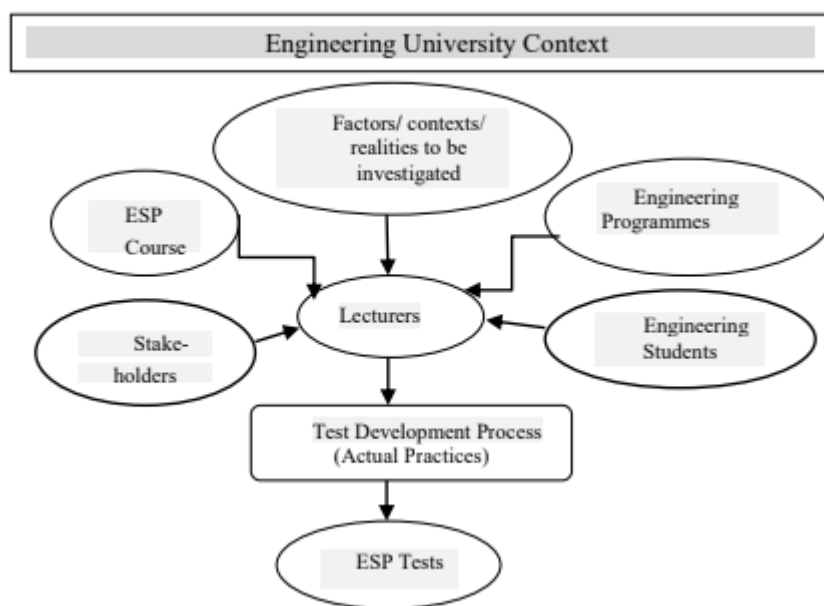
Engineering University Context

Factors/ contexts/ realities to be investigated

ESP Course

Engineering Programmes

Lecturers

Stakeholders

Engineering Students

Test Development Process (Actual Practices)

ESP Tests